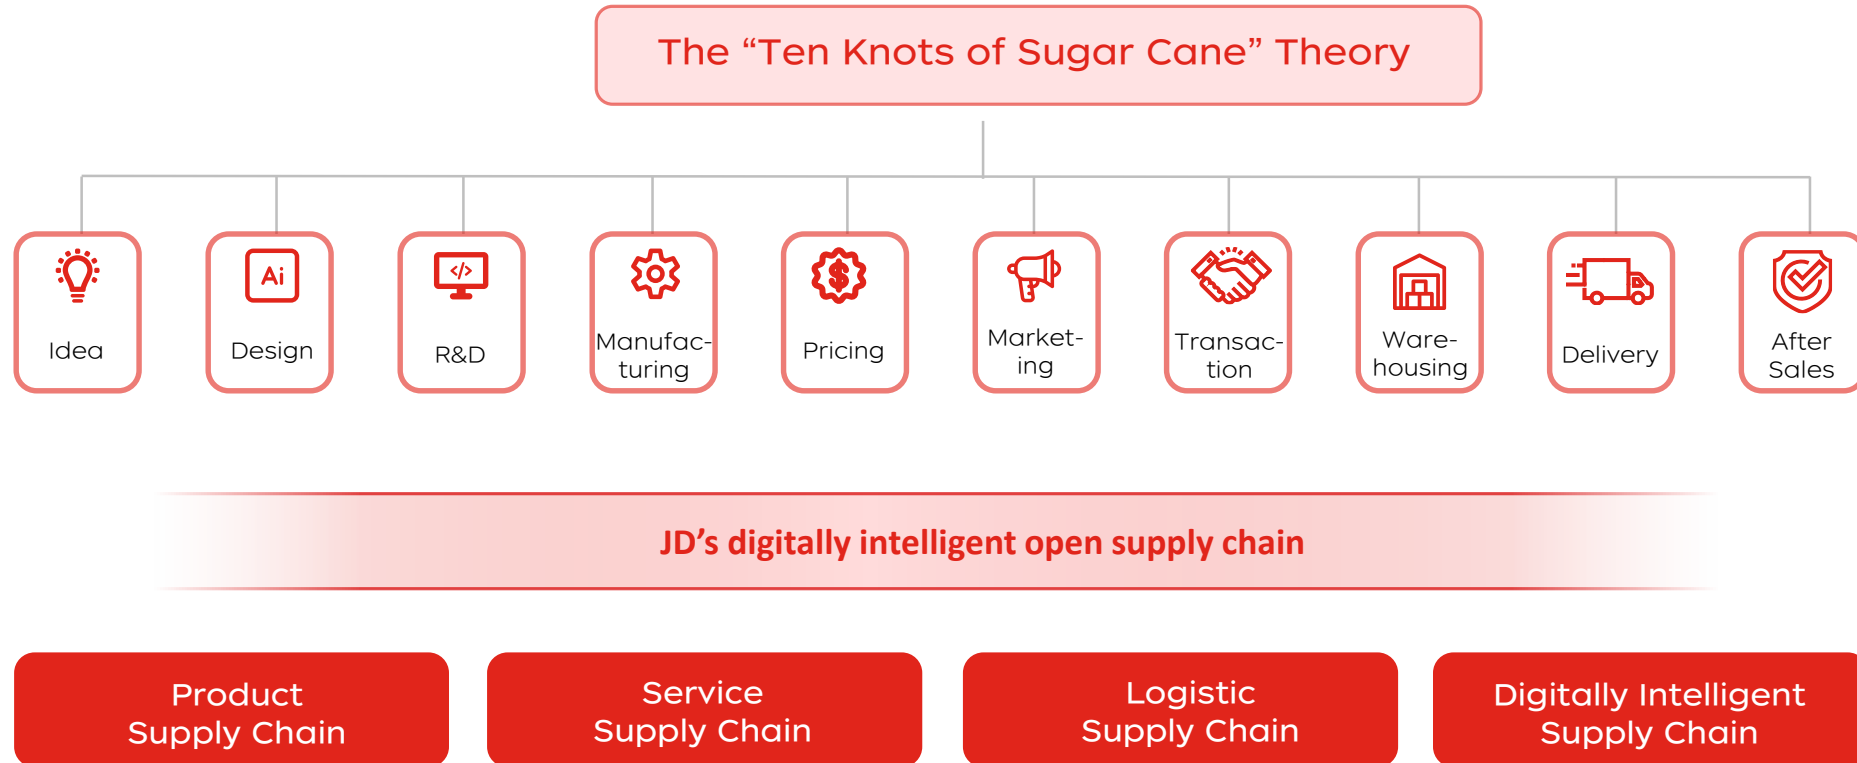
The “Ten Knots of Sugar Cane” Theory

Ai

Idea

Design

R&D

Manufacturing

Pricing

Marketing

Transaction

Warehousing

Delivery

After Sales

JD’s digitally intelligent open supply chain

Product Supply Chain

Service Supply Chain

Logistic Supply Chain

Digitally Intelligent Supply Chain